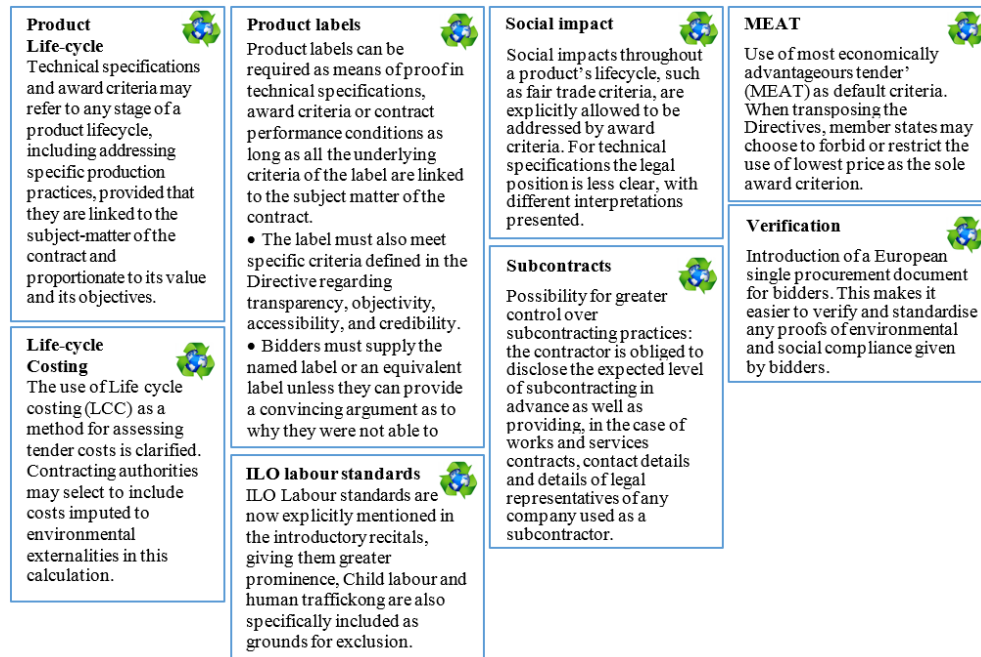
**Product Life-cycle**
Technical specifications and award criteria may refer to any stage of a product lifecycle, including addressing specific production practices, provided that they are linked to the subject-matter of the contract and proportionate to its value and its objectives.

**Life-cycle Costing**
The use of Life cycle costing (LCC) as a method for assessing tender costs is clarified. Contracting authorities may select to include costs imputed to environmental externalities in this calculation.

**Product labels**
Product labels can be required as means of proof in technical specifications, award criteria or contract performance conditions as long as all the underlying criteria of the label are linked to the subject matter of the contract.
• The label must also meet specific criteria defined in the Directive regarding transparency, objectivity, accessibility, and credibility.
• Bidders must supply the named label or an equivalent label unless they can provide a convincing argument as to why they were not able to

**ILO labour standards**
ILO Labour standards are now explicitly mentioned in the introductory recitals, giving them greater prominence, Child labour and human traffickong are also specifically included as grounds for exclusion.

**Social impact**
Social impacts throughout a product's lifecycle, such as fair trade criteria, are explicitly allowed to be addressed by award criteria. For technical specifications the legal position is less clear, with different interpretations presented.

**Subcontracts**
Possibility for greater control over subcontracting practices: the contractor is obliged to disclose the expected level of subcontracting in advance as well as providing, in the case of works and services contracts, contact details and details of legal representatives of any company used as a subcontractor.

**MEAT**
Use of most economically advantageours tender' (MEAT) as default criteria. When transposing the Directives, member states may choose to forbid or restrict the use of lowest price as the sole award criterion.

**Verification**
Introduction of a European single procurement document for bidders. This makes it easier to verify and standardise any proofs of environmental and social compliance given by bidders.